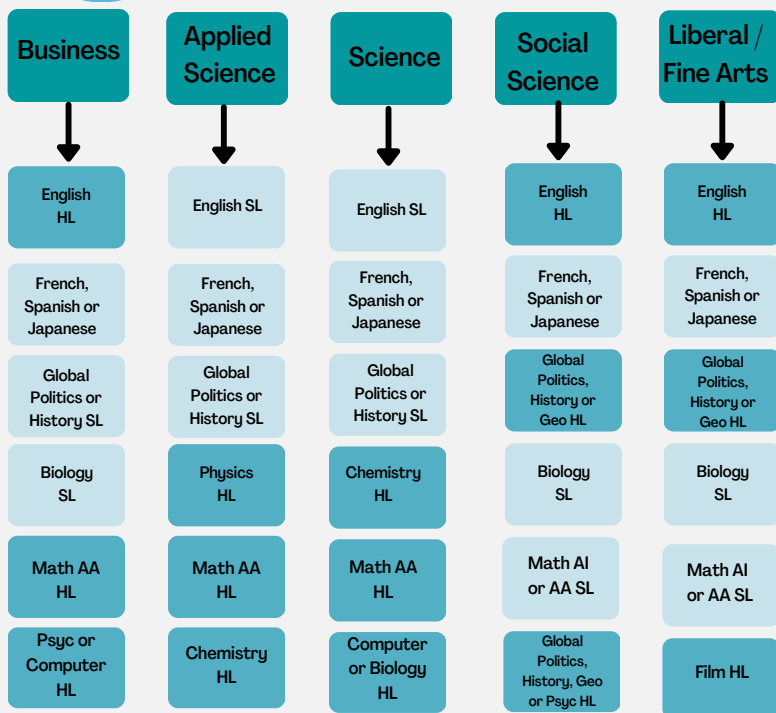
| Business | Applied Science | Science | Social Science | Liberal / Fine Arts |
|---|---|---|---|---|
| English HL | English SL | English SL | English HL | English HL |
| French, Spanish or Japanese | French, Spanish or Japanese | French, Spanish or Japanese | French, Spanish or Japanese | French, Spanish or Japanese |
| Global Politics or History SL | Global Politics or History SL | Global Politics or History SL | Global Politics, History or Geo HL | Global Politics, History or Geo HL |
| Biology SL | Physics HL | Chemistry HL | Biology SL | Biology SL |
| Math AA HL | Math AA HL | Math AA HL | Math AI or AA SL | Math AI or AA SL |
| Psyc or Computer HL | Chemistry HL | Computer or Biology HL | Global Politics, History, Geo or Psyc HL | Film HL |